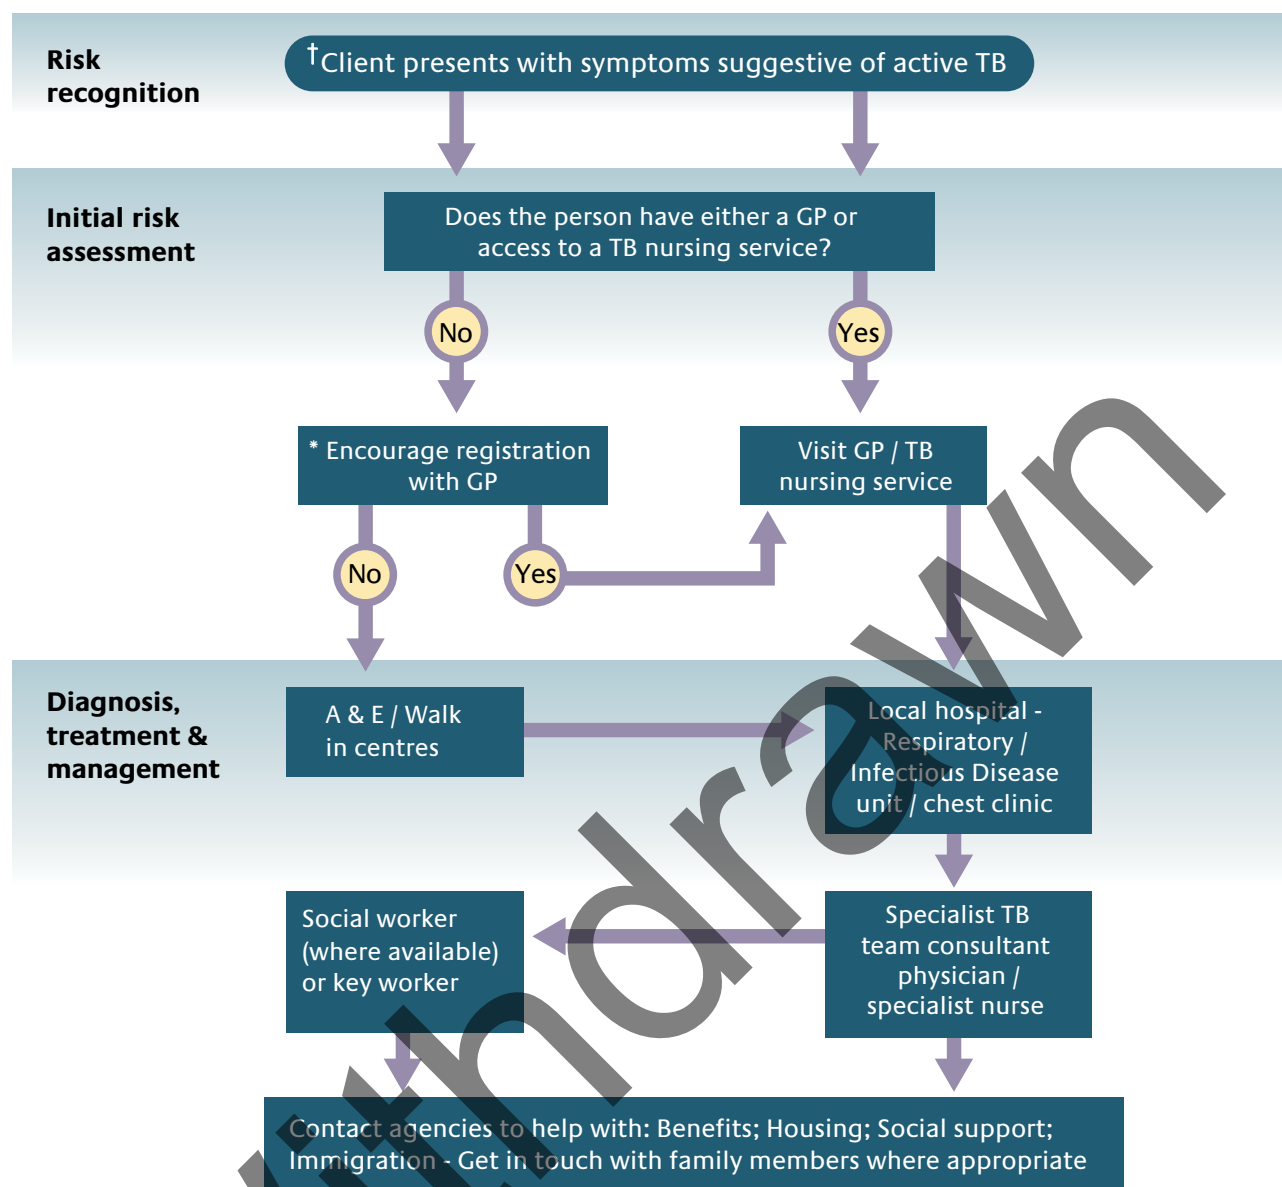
Risk recognition

†Client presents with symptoms suggestive of active TB

Initial risk assessment

Does the person have either a GP or access to a TB nursing service?

No

Yes

* Encourage registration with GP

Visit GP / TB nursing service

No

Yes

Diagnosis, treatment & management

A & E / Walk in centres

Local hospital - Respiratory / Infectious Disease unit / chest clinic

Social worker (where available) or key worker

Specialist TB team consultant physician / specialist nurse

Contact agencies to help with: Benefits; Housing; Social support; Immigration - Get in touch with family members where appropriate

withdrawn